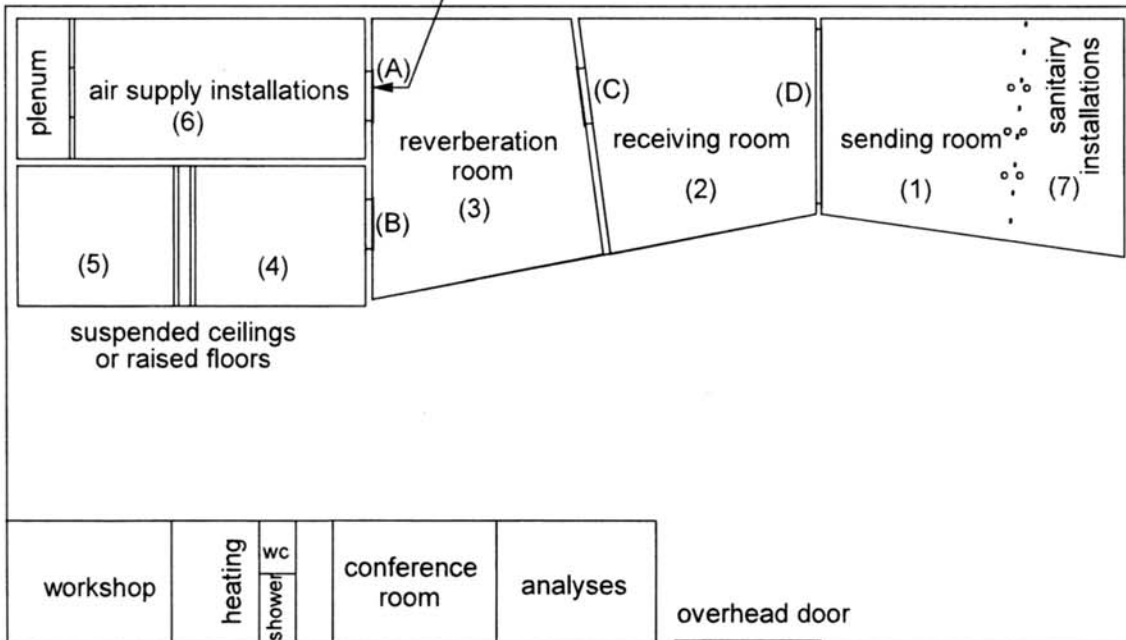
plenum
air supply installations
(6)
(A)
(B)
(5)
(4)
suspended ceilings or raised floors
reverberation room
(3)
(C)
receiving room
(2)
(D)
sending room
(1)
sanitairy installations
(7)
workshop
heating
wc
shower
conference room
analyses
overhead door